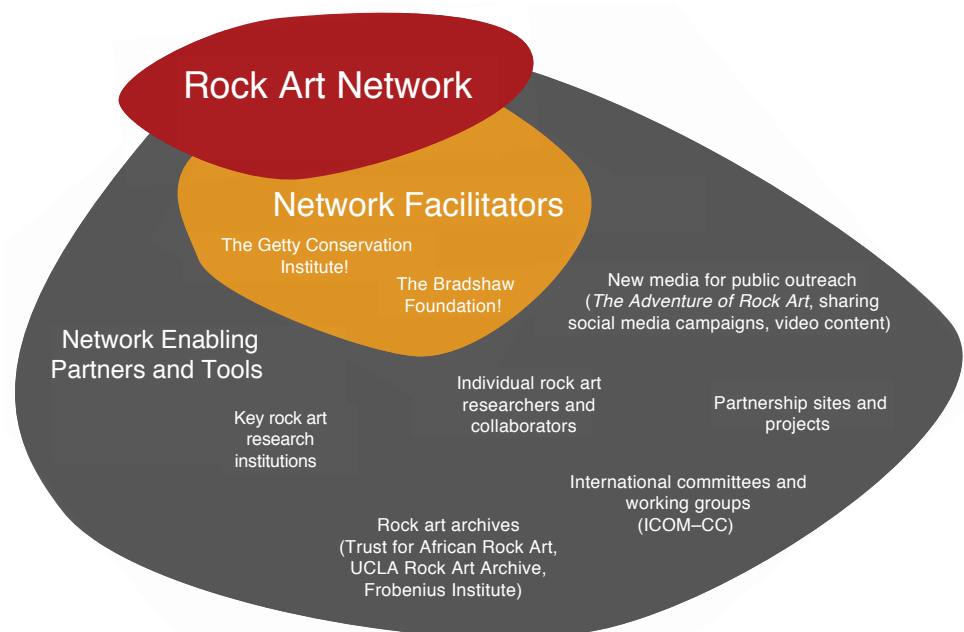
Rock Art Network

Network Facilitators

The Getty Conservation Institute!

The Bradshaw Foundation!

New media for public outreach (The Adventure of Rock Art, sharing social media campaigns, video content)

Network Enabling Partners and Tools

Individual rock art researchers and collaborators

Key rock art research institutions

Partnership sites and projects

International committees and working groups (ICOM–CC)

Rock art archives (Trust for African Rock Art, UCLA Rock Art Archive, Frobenius Institute)